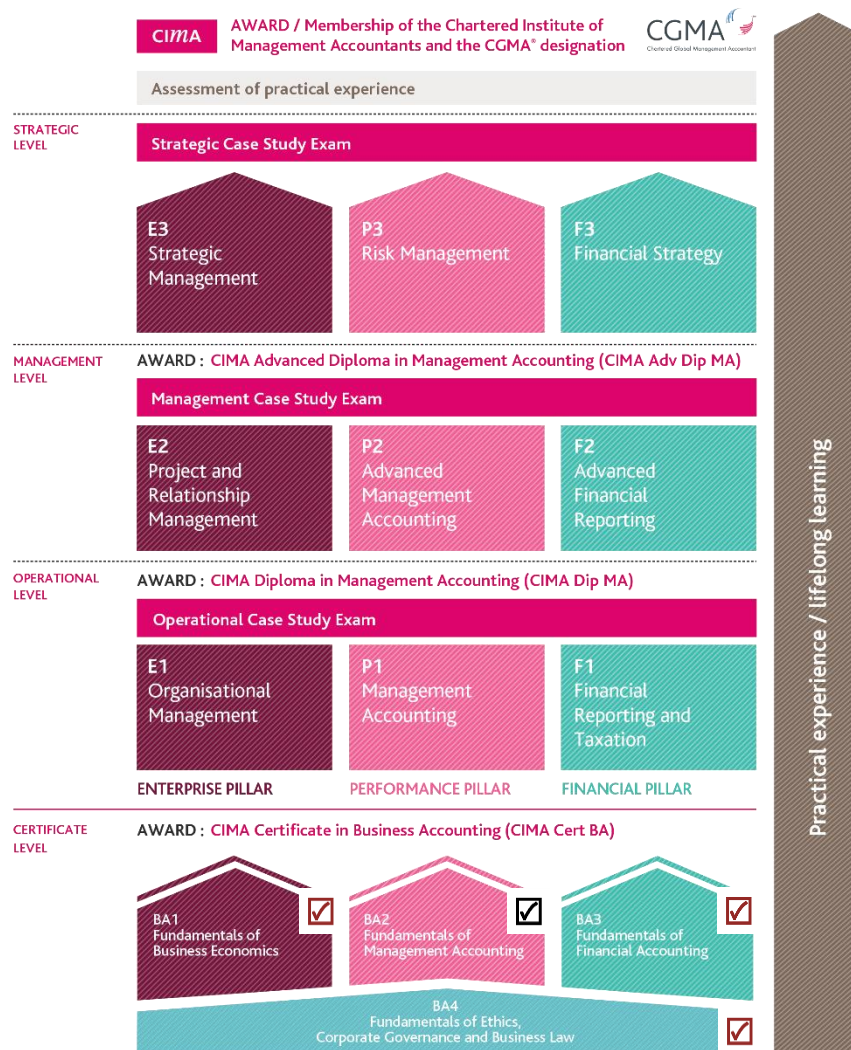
CIMA

AWARD / Membership of the Chartered Institute of Management Accountants and the CGMA® designation

CGMA
Chartered Global Management Accountant

Assessment of practical experience

STRATEGIC LEVEL

Strategic Case Study Exam

E3
Strategic Management

P3
Risk Management

F3
Financial Strategy

MANAGEMENT LEVEL

AWARD : CIMA Advanced Diploma in Management Accounting (CIMA Adv Dip MA)

Management Case Study Exam

E2
Project and Relationship Management

P2
Advanced Management Accounting

F2
Advanced Financial Reporting

OPERATIONAL LEVEL

AWARD : CIMA Diploma in Management Accounting (CIMA Dip MA)

Operational Case Study Exam

E1
Organisational Management

P1
Management Accounting

F1
Financial Reporting and Taxation

ENTERPRISE PILLAR

PERFORMANCE PILLAR

FINANCIAL PILLAR

CERTIFICATE LEVEL

AWARD : CIMA Certificate in Business Accounting (CIMA Cert BA)

BA1
Fundamentals of Business Economics

BA2
Fundamentals of Management Accounting

BA3
Fundamentals of Financial Accounting

BA4
Fundamentals of Ethics, Corporate Governance and Business Law

Practical experience / lifelong learning